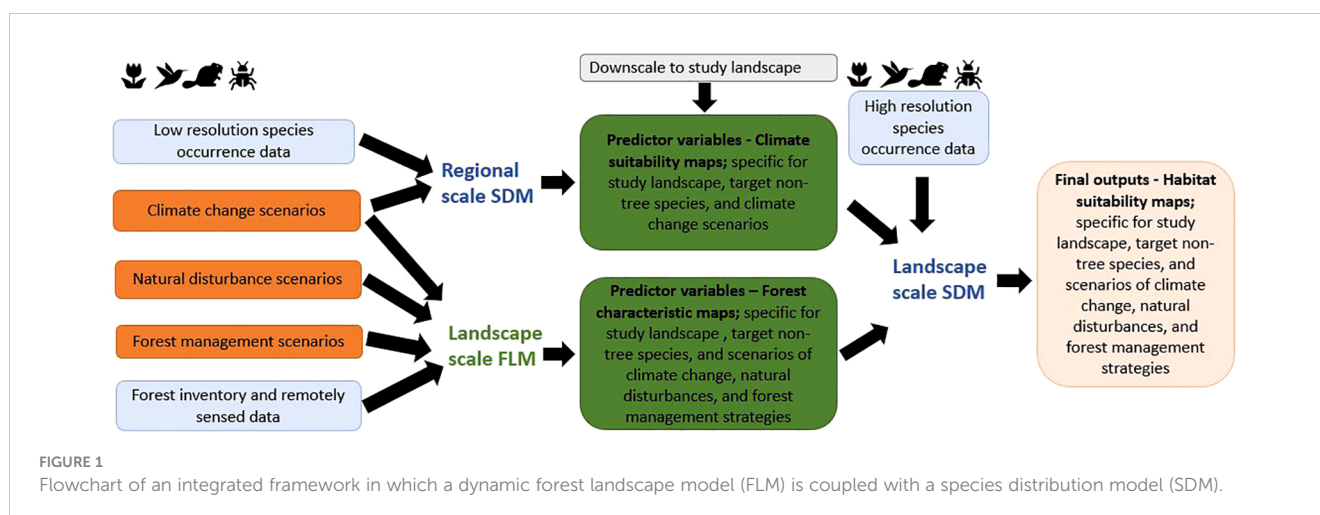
Low resolution species occurrence data

Climate change scenarios

Natural disturbance scenarios

Forest management scenarios

Forest inventory and remotely sensed data

Regional scale SDM

Landscape scale FLM

Downscale to study landscape

Predictor variables - Climate suitability maps; specific for study landscape, target non-tree species, and climate change scenarios

Predictor variables – Forest characteristic maps; specific for study landscape , target non-tree species, and scenarios of climate change, natural disturbances, and forest management strategies

High resolution species occurrence data

Landscape scale SDM

Final outputs - Habitat suitability maps; specific for study landscape, target non-tree species, and scenarios of climate change, natural disturbances, and forest management strategies

FIGURE 1
Flowchart of an integrated framework in which a dynamic forest landscape model (FLM) is coupled with a species distribution model (SDM).